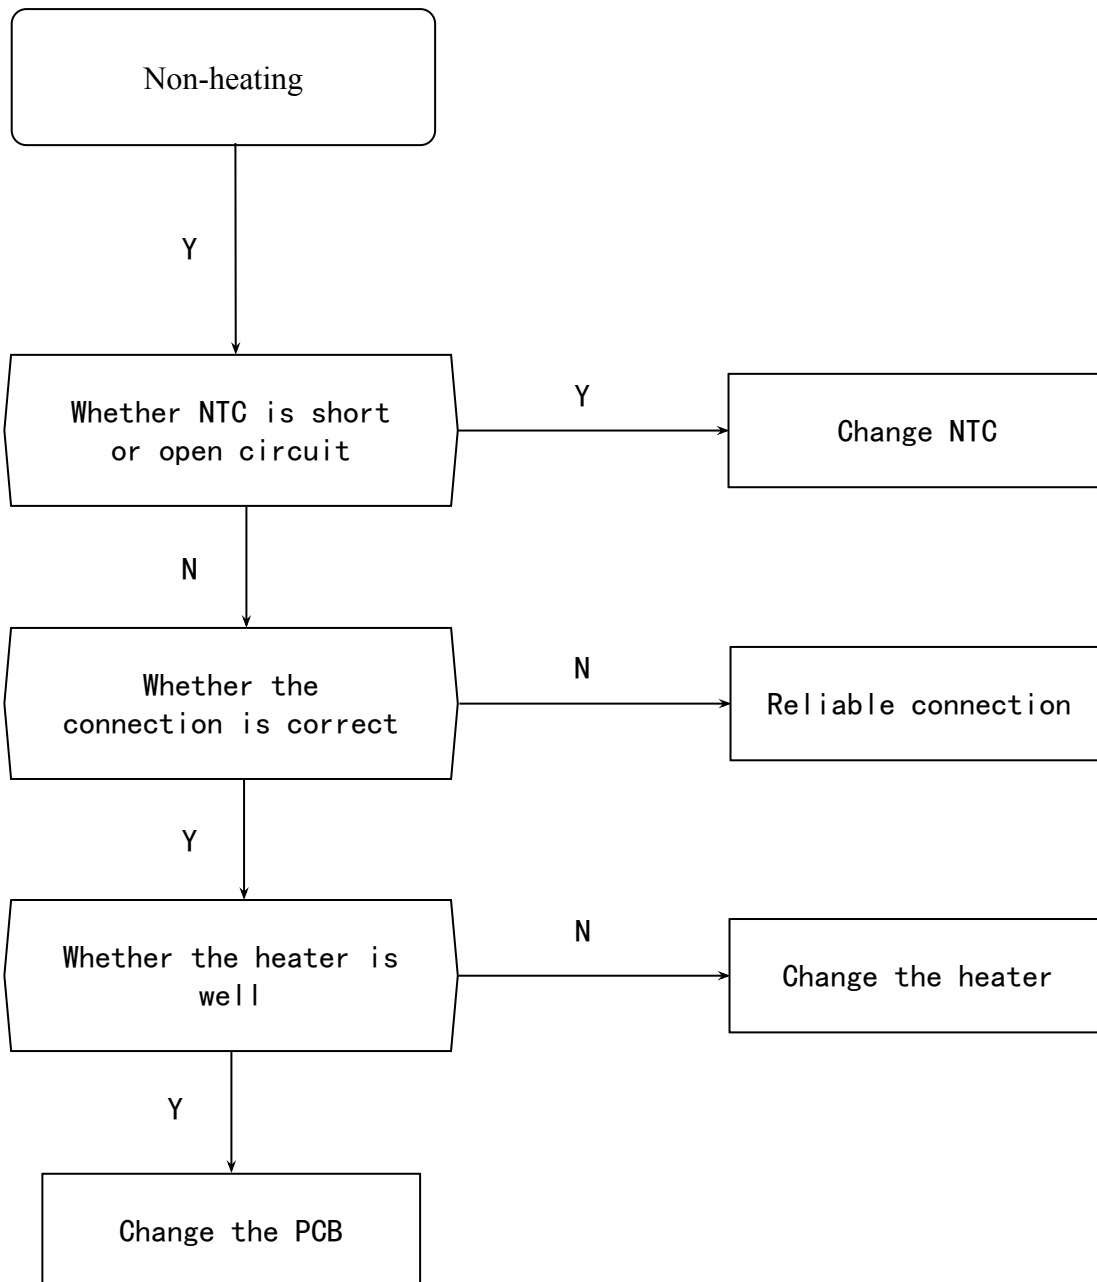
Non-heating

Y

Whether NTC is short or open circuit

Y

Change NTC

N

Whether the connection is correct

N

Reliable connection

Y

Whether the heater is well

N

Change the heater

Y

Change the PCB